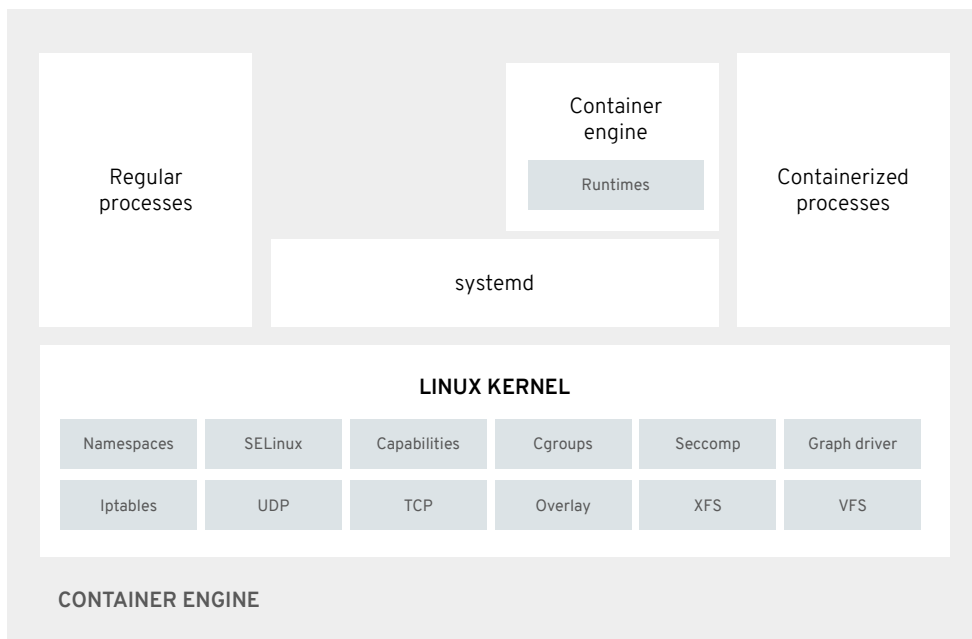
Regular processes

Container engine

Runtimes

Containerized processes

systemd

LINUX KERNEL

| Namespaces | SELinux | Capabilities | Cgroups | Seccomp | Graph driver |
|---|---|---|---|---|---|
| Iptables | UDP | TCP | Overlay | XFS | VFS |

CONTAINER ENGINE